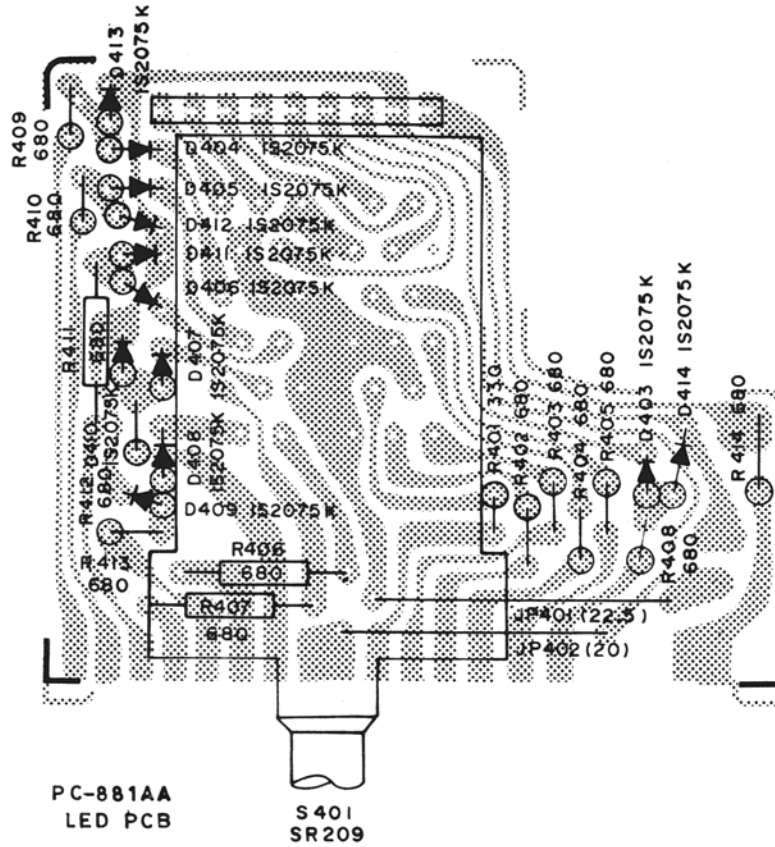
D413
IS2075K
R409
680
D404 IS2075K
D405 IS2075K
R410
680
D412 IS2075K
D411 IS2075K
D406 IS2075K
R411
680
D407
IS2075K
R412
680
D410
IS2075K
D408
IS2075K
D409 IS2075K
R413
680
R406
680
R407
680
R401 330
R402 680
R403 680
R404 680
R405 680
D403
IS2075K
D414
IS2075K
R414 680
R408
680
JP401 (22.5)
JP402 (20)
PC-881AA
LED PCB
S401
SR209